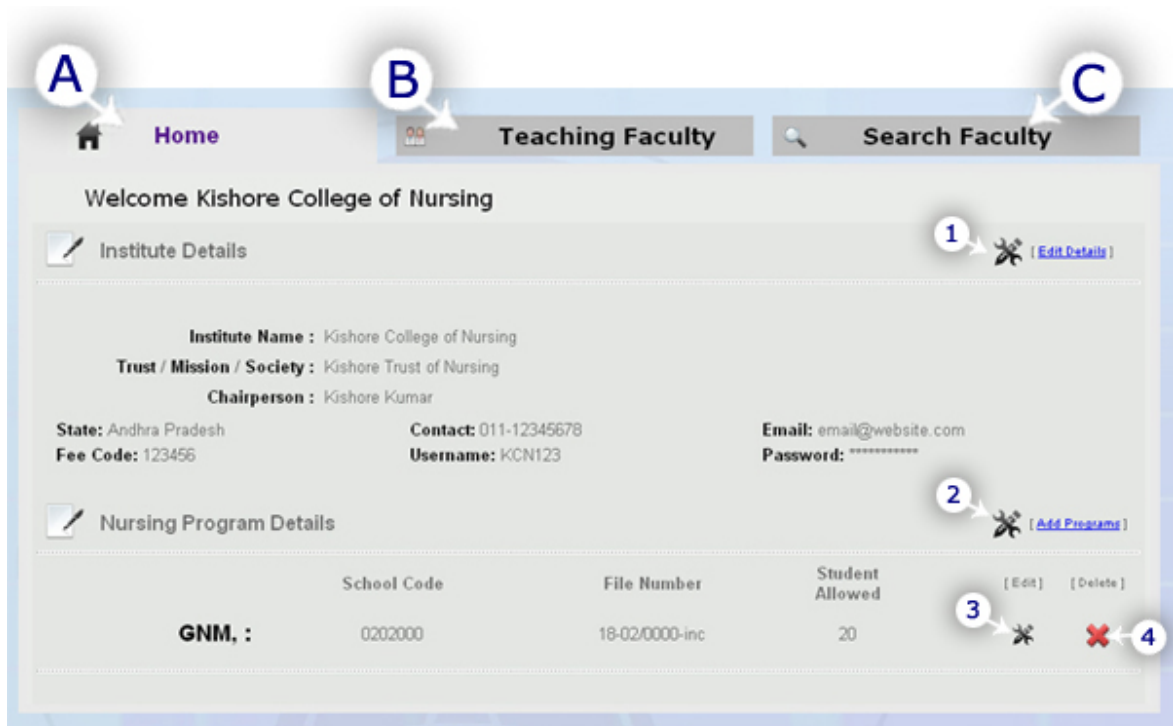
A

Home

B

Teaching Faculty

C

Search Faculty

Welcome Kishore College of Nursing

Institute Details

1 [ Edit Details ]

Institute Name : Kishore College of Nursing

Trust / Mission / Society : Kishore Trust of Nursing

Chairperson : Kishore Kumar

State: Andhra Pradesh

Fee Code: 123456

Contact: 011-12345678

Username: KCN123

Email: email@website.com

Password: ***********

Nursing Program Details

2 [ Add Programs ]

| | School Code | File Number | Student Allowed | [ Edit ] | [ Delete ] |
|---|---|---|---|---|---|
| GNM, : | 0202000 | 18-02/0000-inc | 20 | 3 | 4 |